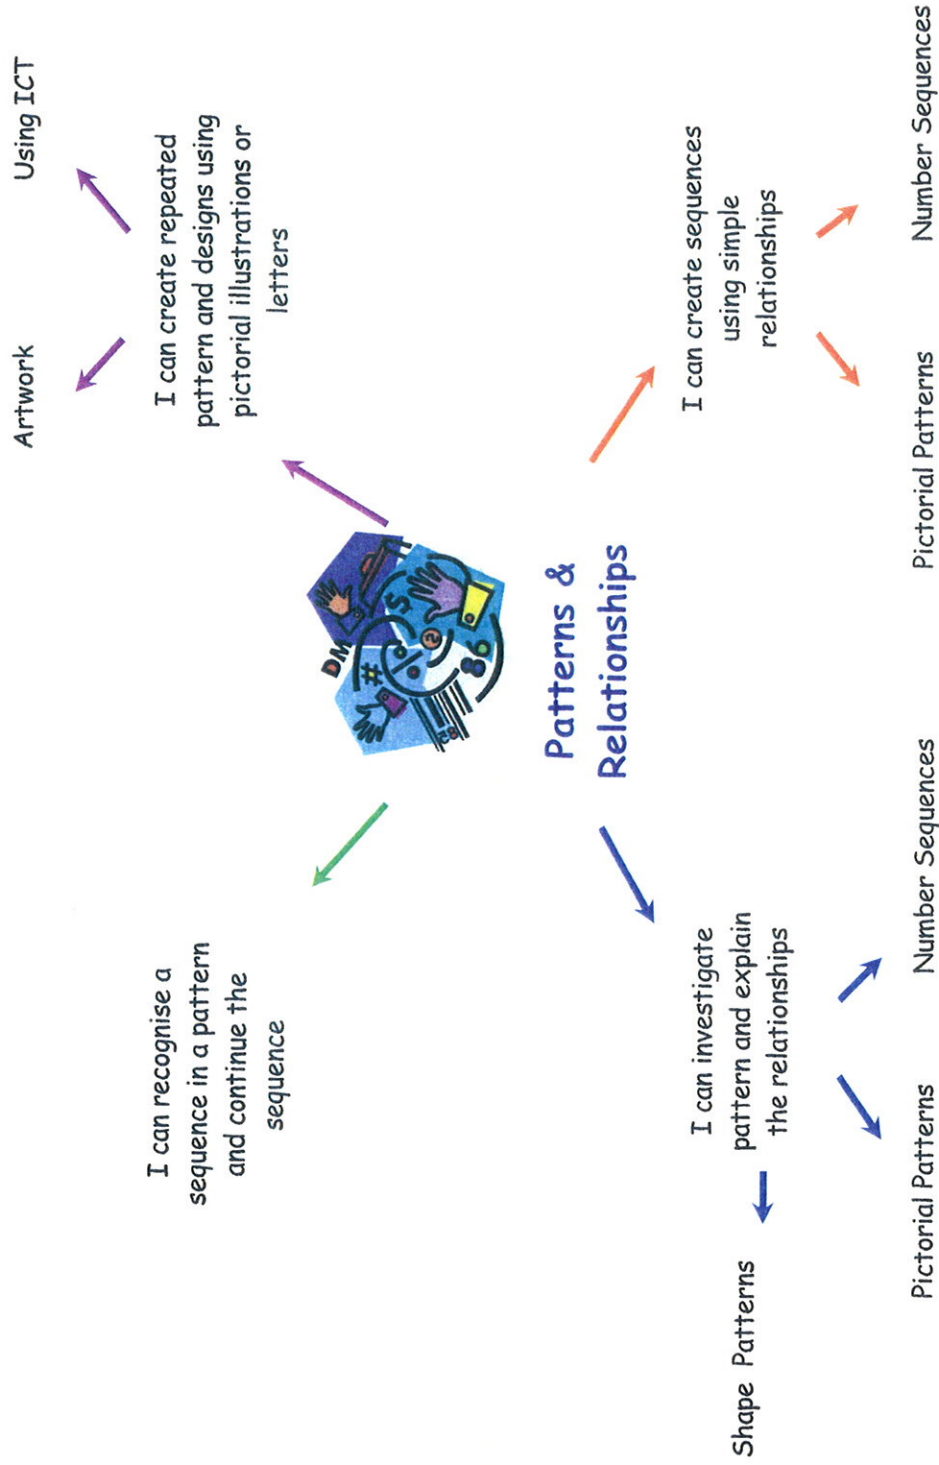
Patterns & Relationships

I can create repeated pattern and designs using pictorial illustrations or letters

Artwork

Using ICT

I can create sequences using simple relationships

Pictorial Patterns

Number Sequences

I can recognise a sequence in a pattern and continue the sequence

I can investigate pattern and explain the relationships

Shape Patterns

Pictorial Patterns

Number Sequences